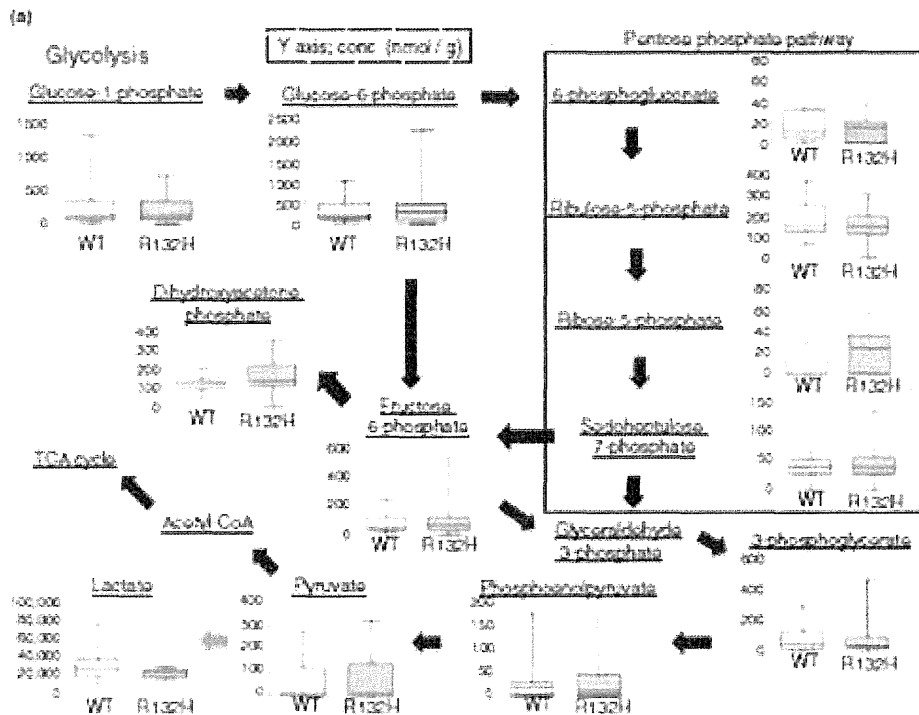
(a)

Glycolysis

Y axis; conc. (nmol / g)

Pentose phosphate pathway

Glucose-1-phosphate

1,500
1,000
500
0

WT R132H

Glucose-6-phosphate

2,500
2,000
1,500
1,000
500
0

WT R132H

6-phosphogluconate

60
50
40
30
20
10
0

WT R132H

Ribulose-5-phosphate

400
300
200
100
0

WT R132H

Ribose-5-phosphate

60
40
20
0

WT R132H

Sedoheptulose-7-phosphate

150
100
50
0

WT R132H

Dihydroxyacetone phosphate

400
300
200
100
0

WT R132H

Fructose-6-phosphate

600
400
200
0

WT R132H

TCA cycle

Acetyl CoA

Glyceraldehyde-3-phosphate

3-phosphoglycerate

600
400
200
0

WT R132H

Lactate

100,000
80,000
60,000
40,000
20,000
0

WT R132H

Pyruvate

400
300
200
100
0

WT R132H

Phosphoenolpyruvate

200
150
100
50
0

WT R132H